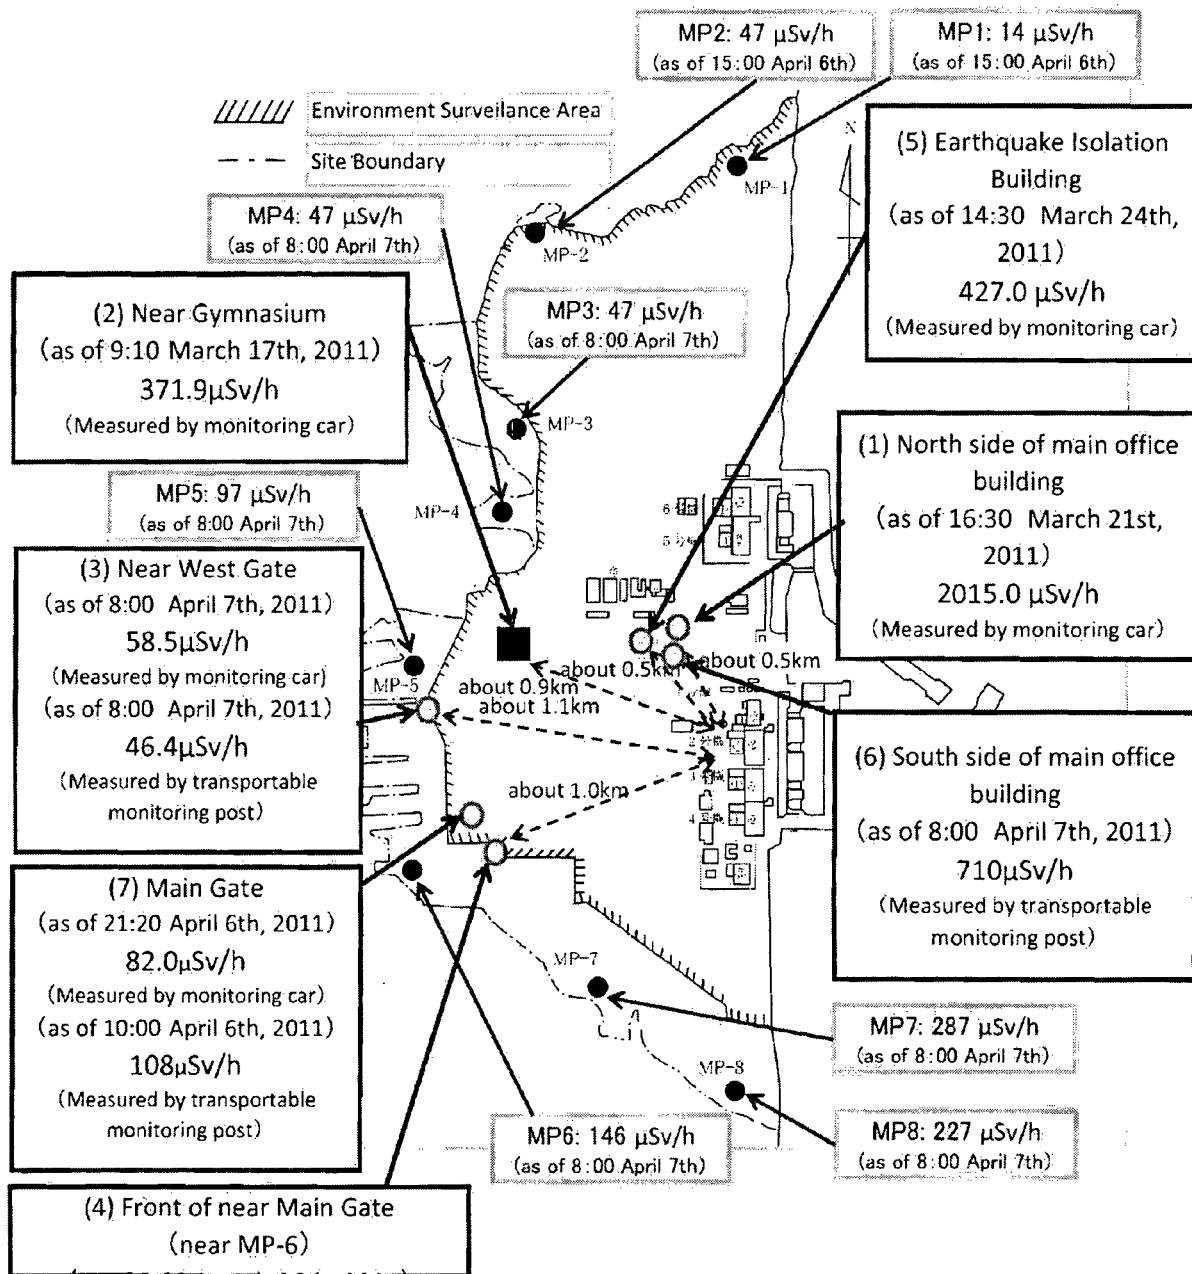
MP2: 47 μSv/h
(as of 15:00 April 6th)

MP1: 14 μSv/h
(as of 15:00 April 6th)

Environment Surveilance Area

Site Boundary

N

(5) Earthquake Isolation Building
(as of 14:30 March 24th, 2011)
427.0 μSv/h
(Measured by monitoring car)

MP-1

MP4: 47 μSv/h
(as of 8:00 April 7th)

MP-2

(2) Near Gymnasium
(as of 9:10 March 17th, 2011)
371.9μSv/h
(Measured by monitoring car)

MP3: 47 μSv/h
(as of 8:00 April 7th)

MP-3

(1) North side of main office building
(as of 16:30 March 21st, 2011)
2015.0 μSv/h
(Measured by monitoring car)

MP5: 97 μSv/h
(as of 8:00 April 7th)

MP-4

(3) Near West Gate
(as of 8:00 April 7th, 2011)
58.5μSv/h
(Measured by monitoring car)
(as of 8:00 April 7th, 2011)
46.4μSv/h
(Measured by transportable monitoring post)

MP-5

about 0.5km
about 0.5km
about 0.9km
about 1.1km
about 1.0km

(6) South side of main office building
(as of 8:00 April 7th, 2011)
710μSv/h
(Measured by transportable monitoring post)

(7) Main Gate
(as of 21:20 April 6th, 2011)
82.0μSv/h
(Measured by monitoring car)
(as of 10:00 April 6th, 2011)
108μSv/h
(Measured by transportable monitoring post)

MP-7

MP7: 287 μSv/h
(as of 8:00 April 7th)

MP-8

MP6: 146 μSv/h
(as of 8:00 April 7th)

MP8: 227 μSv/h
(as of 8:00 April 7th)

(4) Front of near Main Gate
(near MP-6)
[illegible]